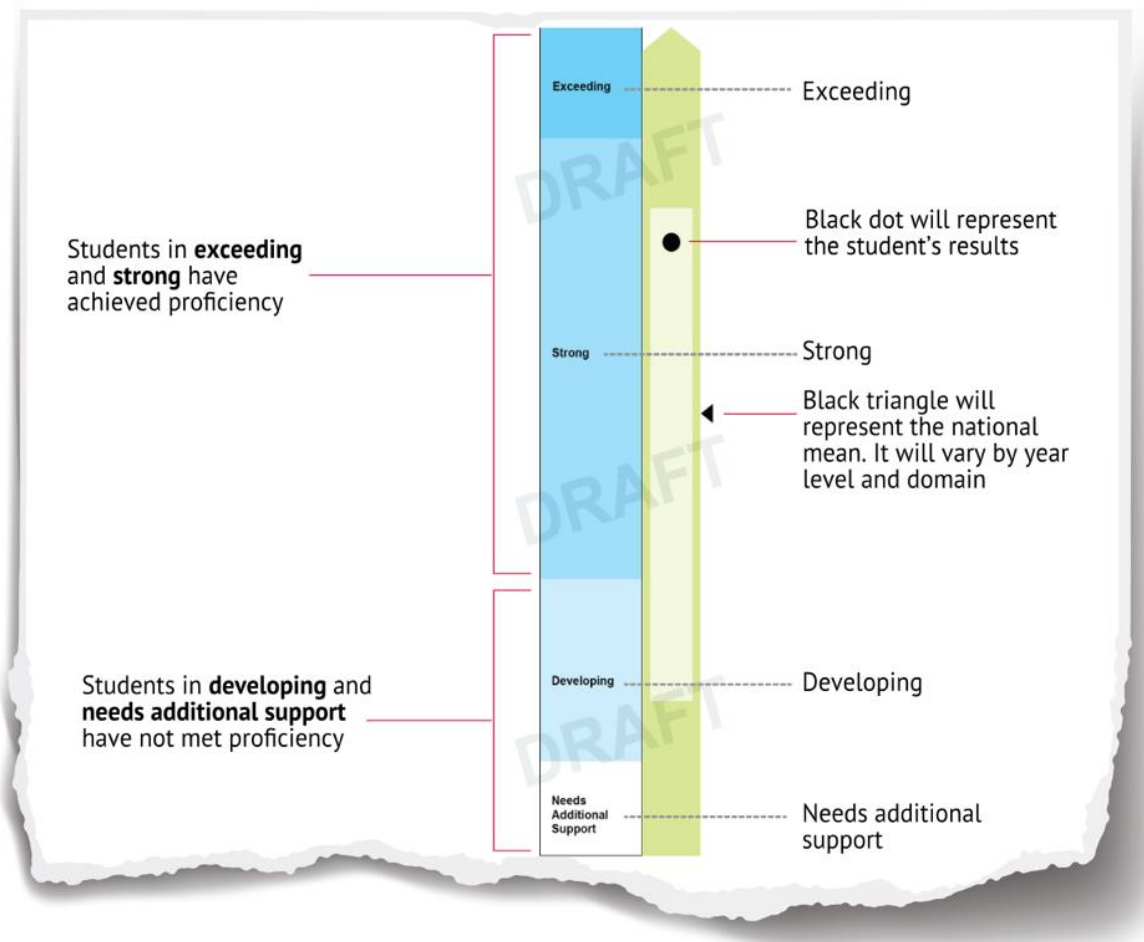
Exceeding

Exceeding

DRAFT

Black dot will represent the student's results

Students in **exceeding** and **strong** have achieved proficiency

Strong

Strong

Black triangle will represent the national mean. It will vary by year level and domain

DRAFT

Students in **developing** and **needs additional support** have not met proficiency

Developing

Developing

DRAFT

Needs Additional Support

Needs additional support